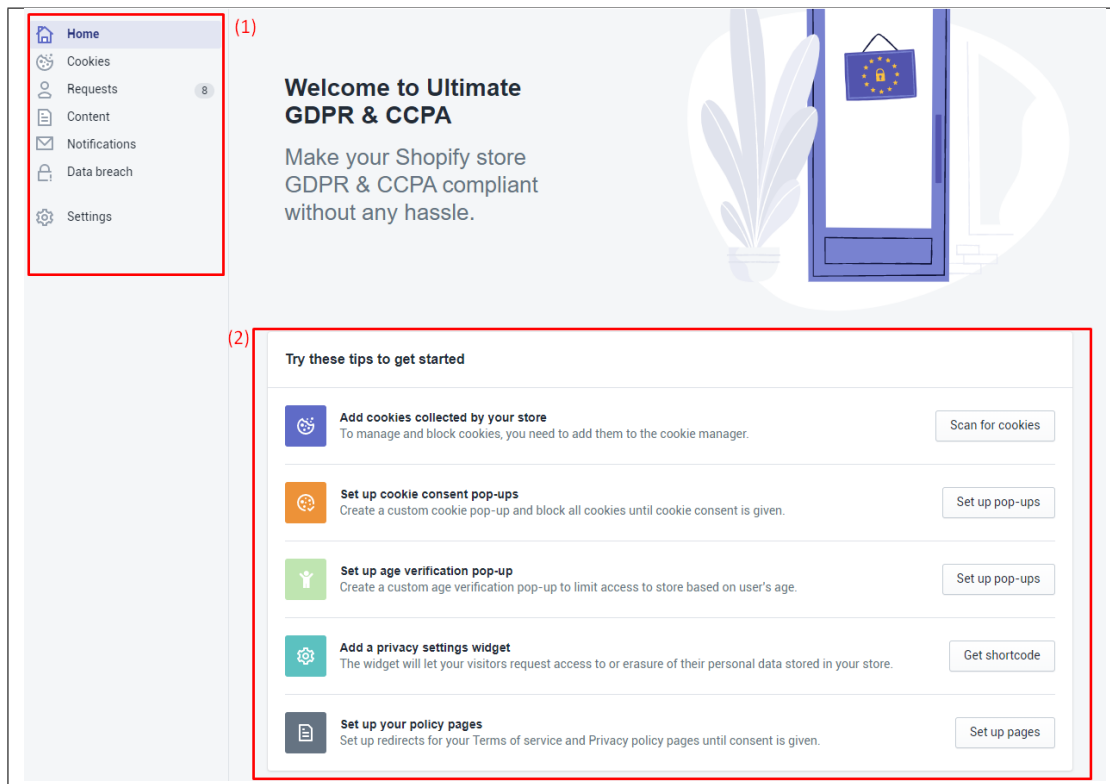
Home
Cookies
Requests 8
Content
Notifications
Data breach
Settings

(1)

Welcome to Ultimate GDPR & CCPA

Make your Shopify store GDPR & CCPA compliant without any hassle.

(2)

Try these tips to get started

Add cookies collected by your store
To manage and block cookies, you need to add them to the cookie manager.
Scan for cookies

Set up cookie consent pop-ups
Create a custom cookie pop-up and block all cookies until cookie consent is given.
Set up pop-ups

Set up age verification pop-up
Create a custom age verification pop-up to limit access to store based on user's age.
Set up pop-ups

Add a privacy settings widget
The widget will let your visitors request access to or erasure of their personal data stored in your store.
Get shortcode

Set up your policy pages
Set up redirects for your Terms of service and Privacy policy pages until consent is given.
Set up pages